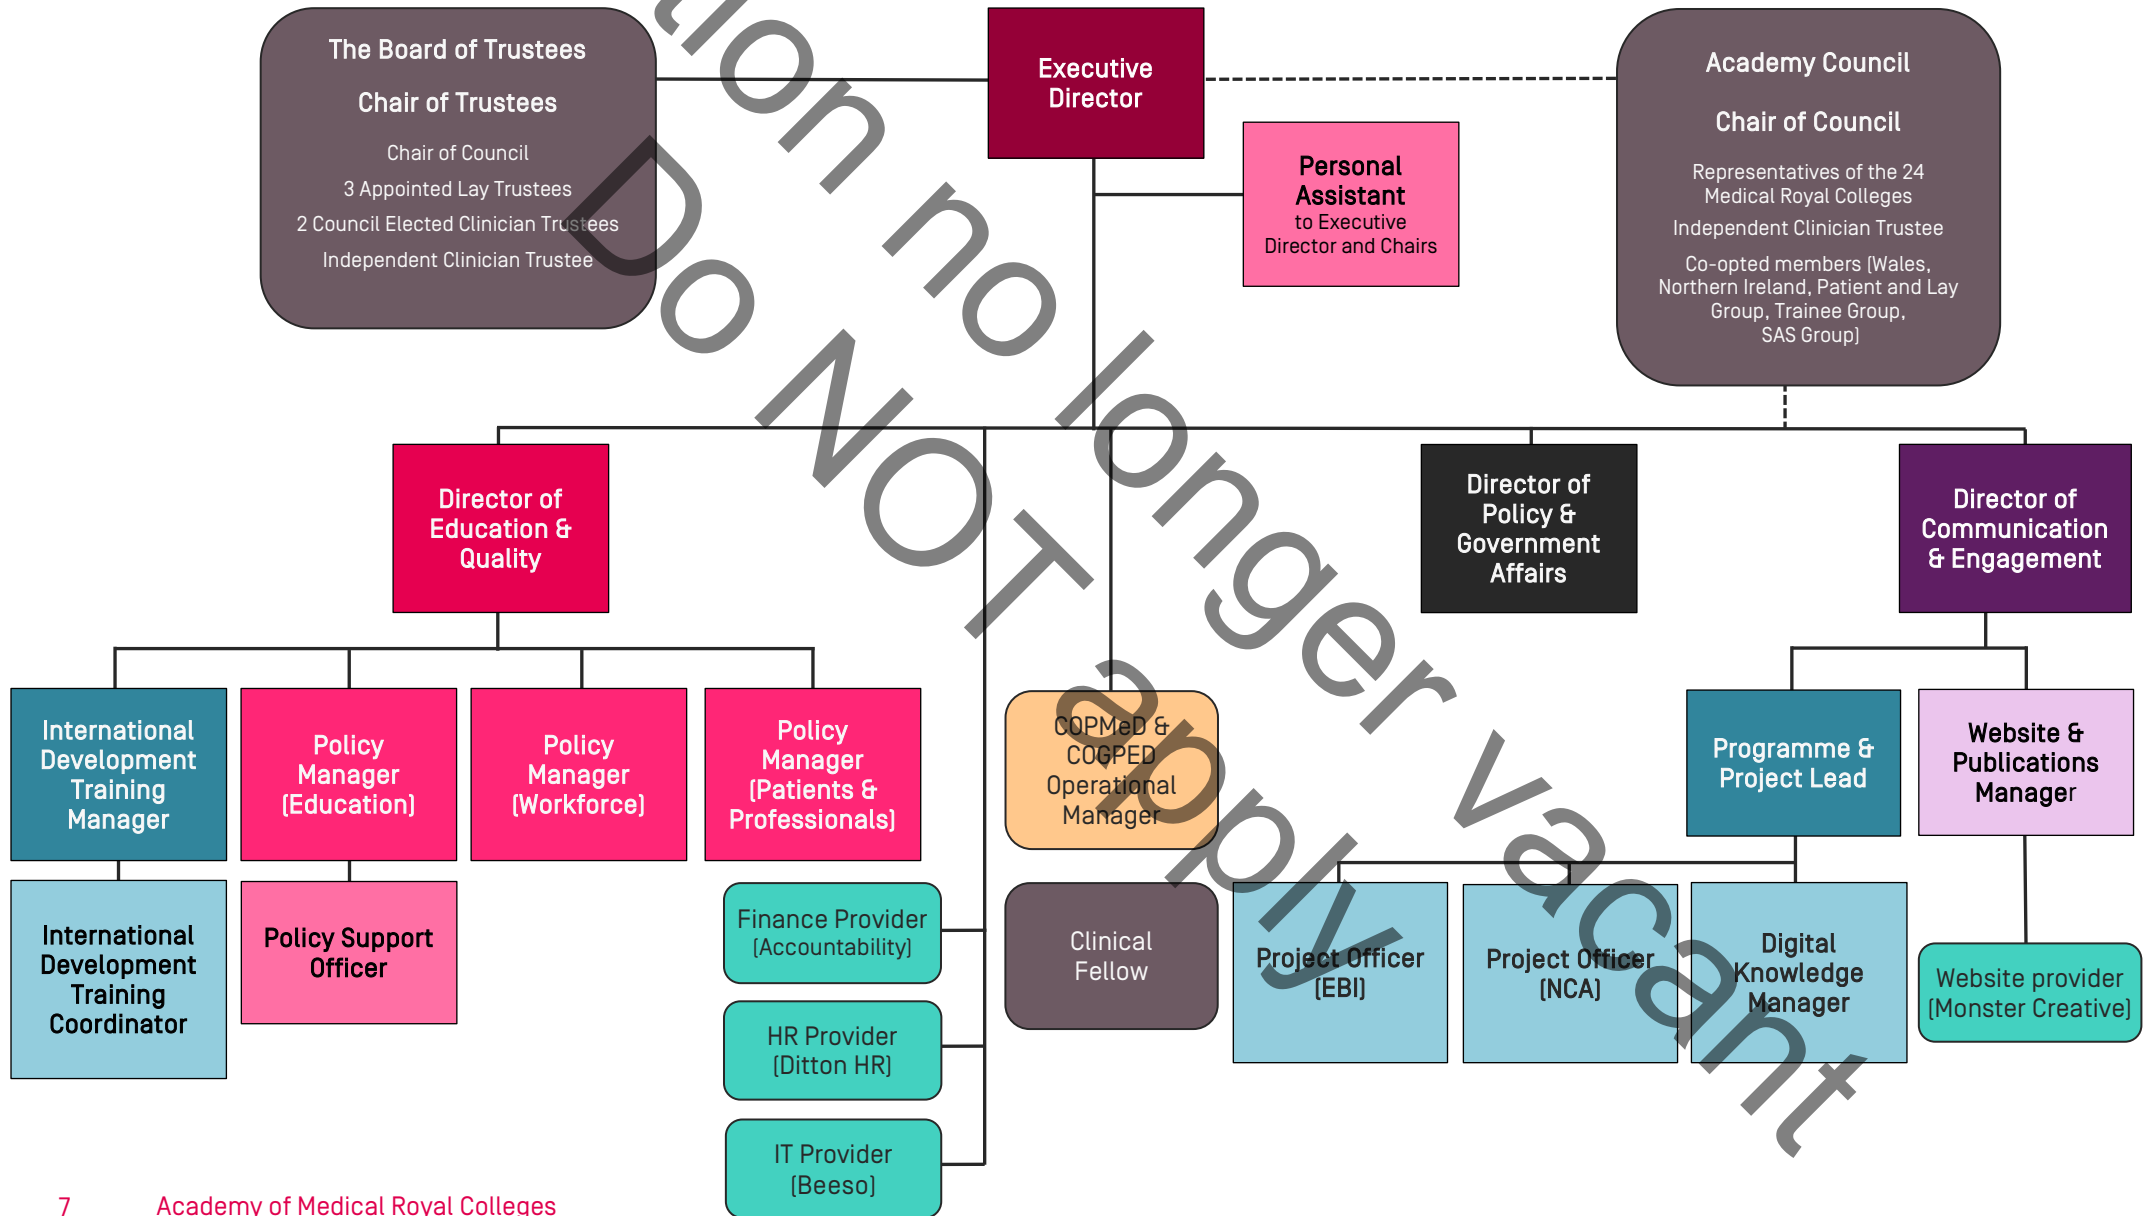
The Board of Trustees

Chair of Trustees

Chair of Council

3 Appointed Lay Trustees

2 Council Elected Clinician Trustees

Independent Clinician Trustee

Executive Director

Personal Assistant to Executive Director and Chairs

Academy Council

Chair of Council

Representatives of the 24 Medical Royal Colleges

Independent Clinician Trustee

Co-opted members (Wales, Northern Ireland, Patient and Lay Group, Trainee Group, SAS Group)

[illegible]tion no longer vacant

Do NOT apply

Director of Education & Quality

Director of Policy & Government Affairs

Director of Communication & Engagement

International Development Training Manager

Policy Manager (Education)

Policy Manager (Workforce)

Policy Manager (Patients & Professionals)

COPMeD & COGPED Operational Manager

Programme & Project Lead

Website & Publications Manager

International Development Training Coordinator

Policy Support Officer

Finance Provider (Accountability)

HR Provider (Ditton HR)

IT Provider (Beeso)

Clinical Fellow

Project Officer (EBI)

Project Officer (NCA)

Digital Knowledge Manager

Website provider (Monster Creative)

7 Academy of Medical Royal Colleges